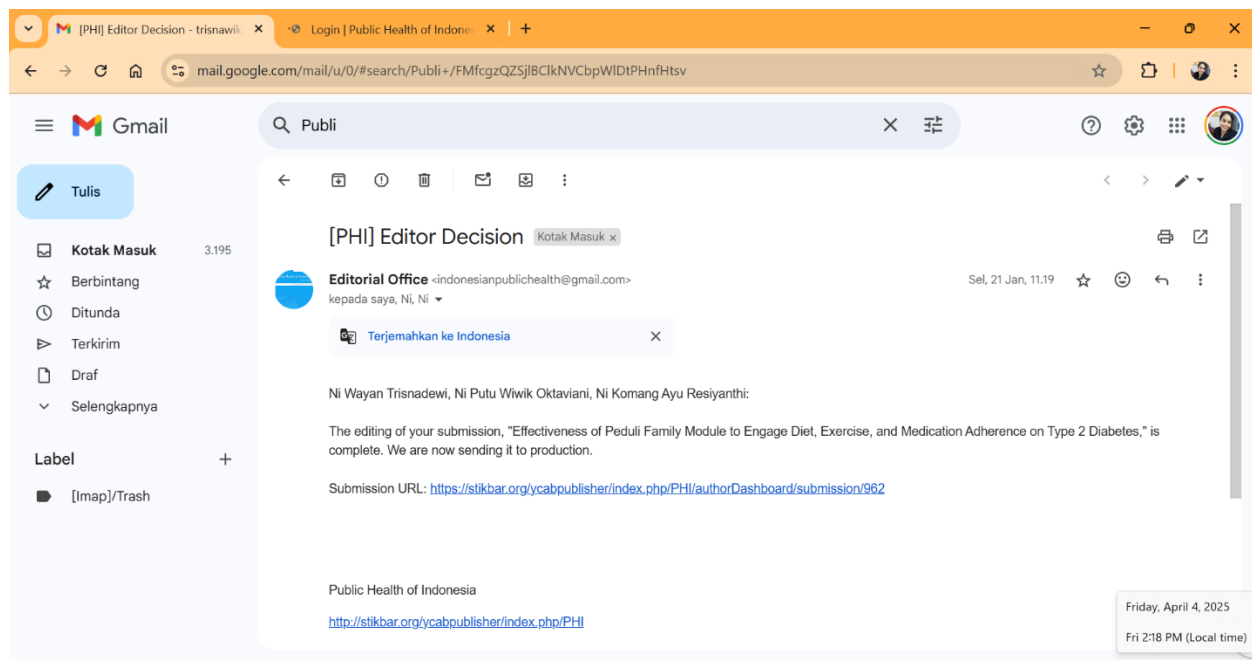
[PHI] Editor Decision - trisnawik ×
Login | Public Health of Indone ×
+

mail.google.com/mail/u/0/#search/Publi+/FMfcgzQZSjlBClkNVCbpWlDtPHnfHtsv

Gmail

Publi

Tulis

Kotak Masuk 3.195
Berbintang
Ditunda
Terkirim
Draf
Selengkapnya

Label +
[Imap]/Trash

[PHI] Editor Decision Kotak Masuk ×

Editorial Office <indonesianpublichealth@gmail.com>
kepada saya, Ni, Ni
Sel, 21 Jan, 11.19

Terjemahkan ke Indonesia ×

Ni Wayan Trisnadewi, Ni Putu Wiwik Oktaviani, Ni Komang Ayu Resiyanthi:

The editing of your submission, "Effectiveness of Peduli Family Module to Engage Diet, Exercise, and Medication Adherence on Type 2 Diabetes," is complete. We are now sending it to production.

Submission URL: https://stikbar.org/ycabpublisher/index.php/PHI/authorDashboard/submission/962

Public Health of Indonesia

http://stikbar.org/ycabpublisher/index.php/PHI

Friday, April 4, 2025
Fri 2:18 PM (Local time)